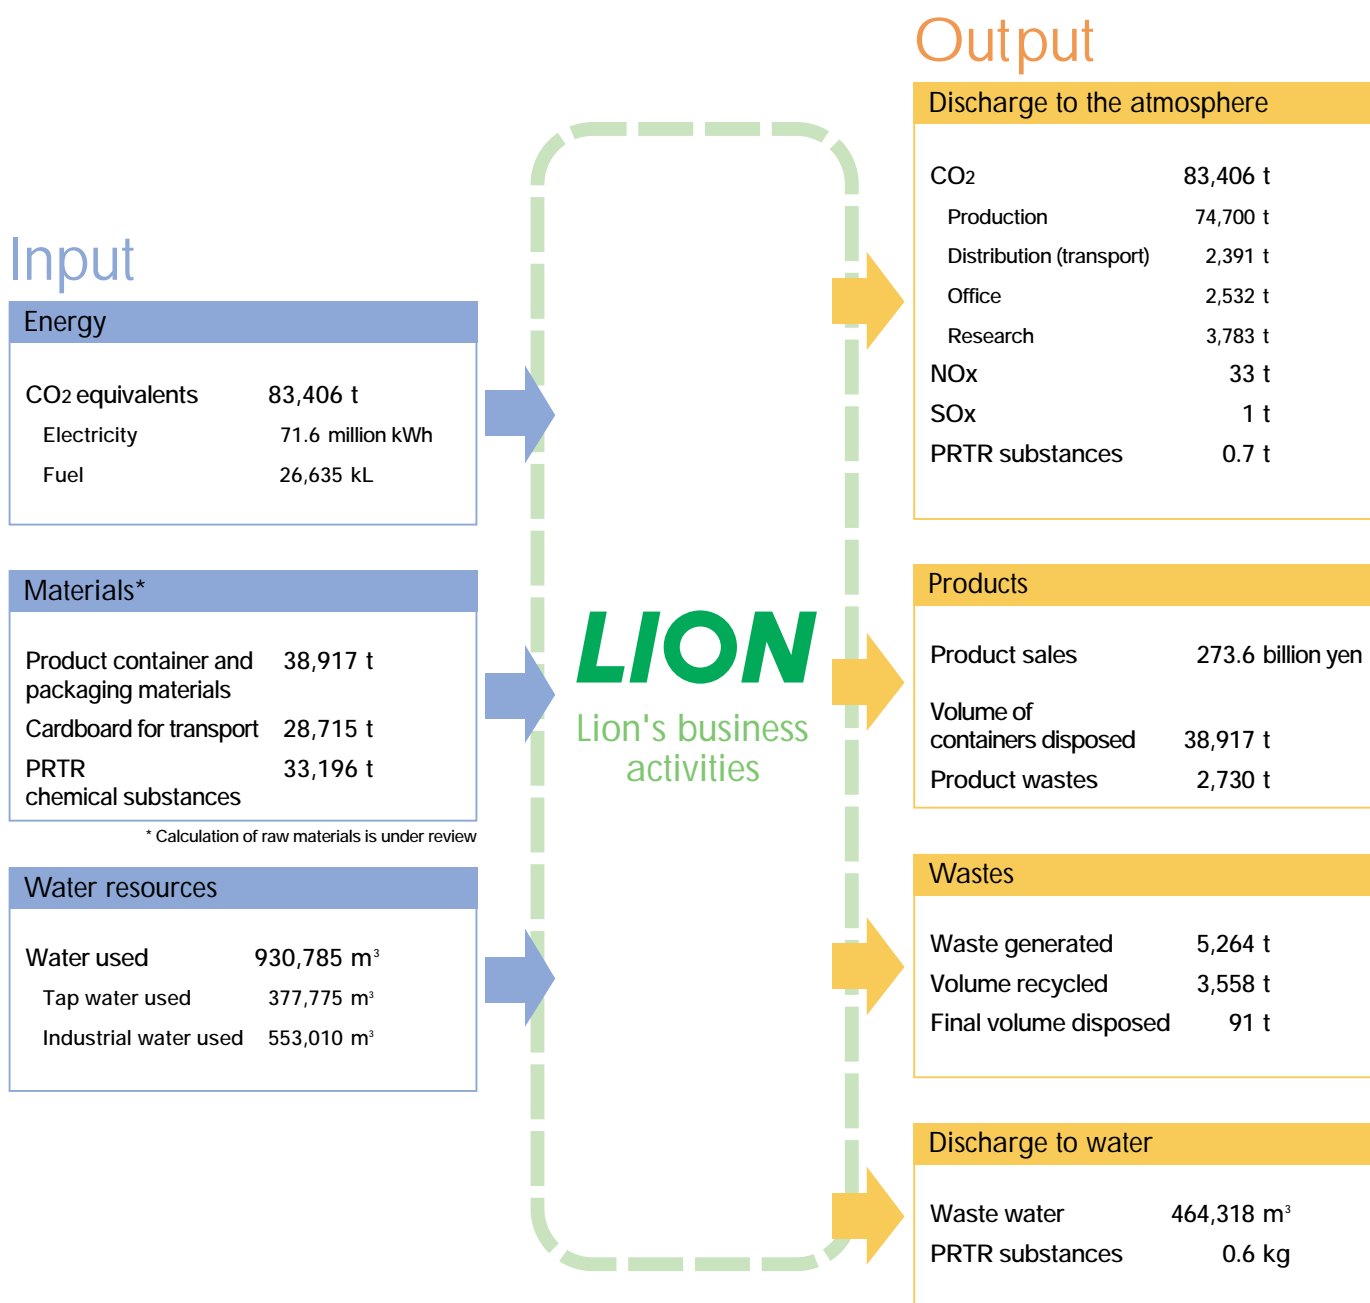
Input

Energy

| | |
|---|---|
| $CO_2$ equivalents | 83,406 t |
| Electricity | 71.6 million kWh |
| Fuel | 26,635 kL |

Materials*

| | |
|---|---|
| Product container and packaging materials | 38,917 t |
| Cardboard for transport | 28,715 t |
| PRTR chemical substances | 33,196 t |

* Calculation of raw materials is under review

Water resources

| | |
|---|---|
| Water used | 930,785 $m^3$ |
| Tap water used | 377,775 $m^3$ |
| Industrial water used | 553,010 $m^3$ |

LION
Lion's business activities

Output

Discharge to the atmosphere

| | |
|---|---|
| $CO_2$ | 83,406 t |
| Production | 74,700 t |
| Distribution (transport) | 2,391 t |
| Office | 2,532 t |
| Research | 3,783 t |
| NOx | 33 t |
| SOx | 1 t |
| PRTR substances | 0.7 t |

Products

| | |
|---|---|
| Product sales | 273.6 billion yen |
| Volume of containers disposed | 38,917 t |
| Product wastes | 2,730 t |

Wastes

| | |
|---|---|
| Waste generated | 5,264 t |
| Volume recycled | 3,558 t |
| Final volume disposed | 91 t |

Discharge to water

| | |
|---|---|
| Waste water | 464,318 $m^3$ |
| PRTR substances | 0.6 kg |